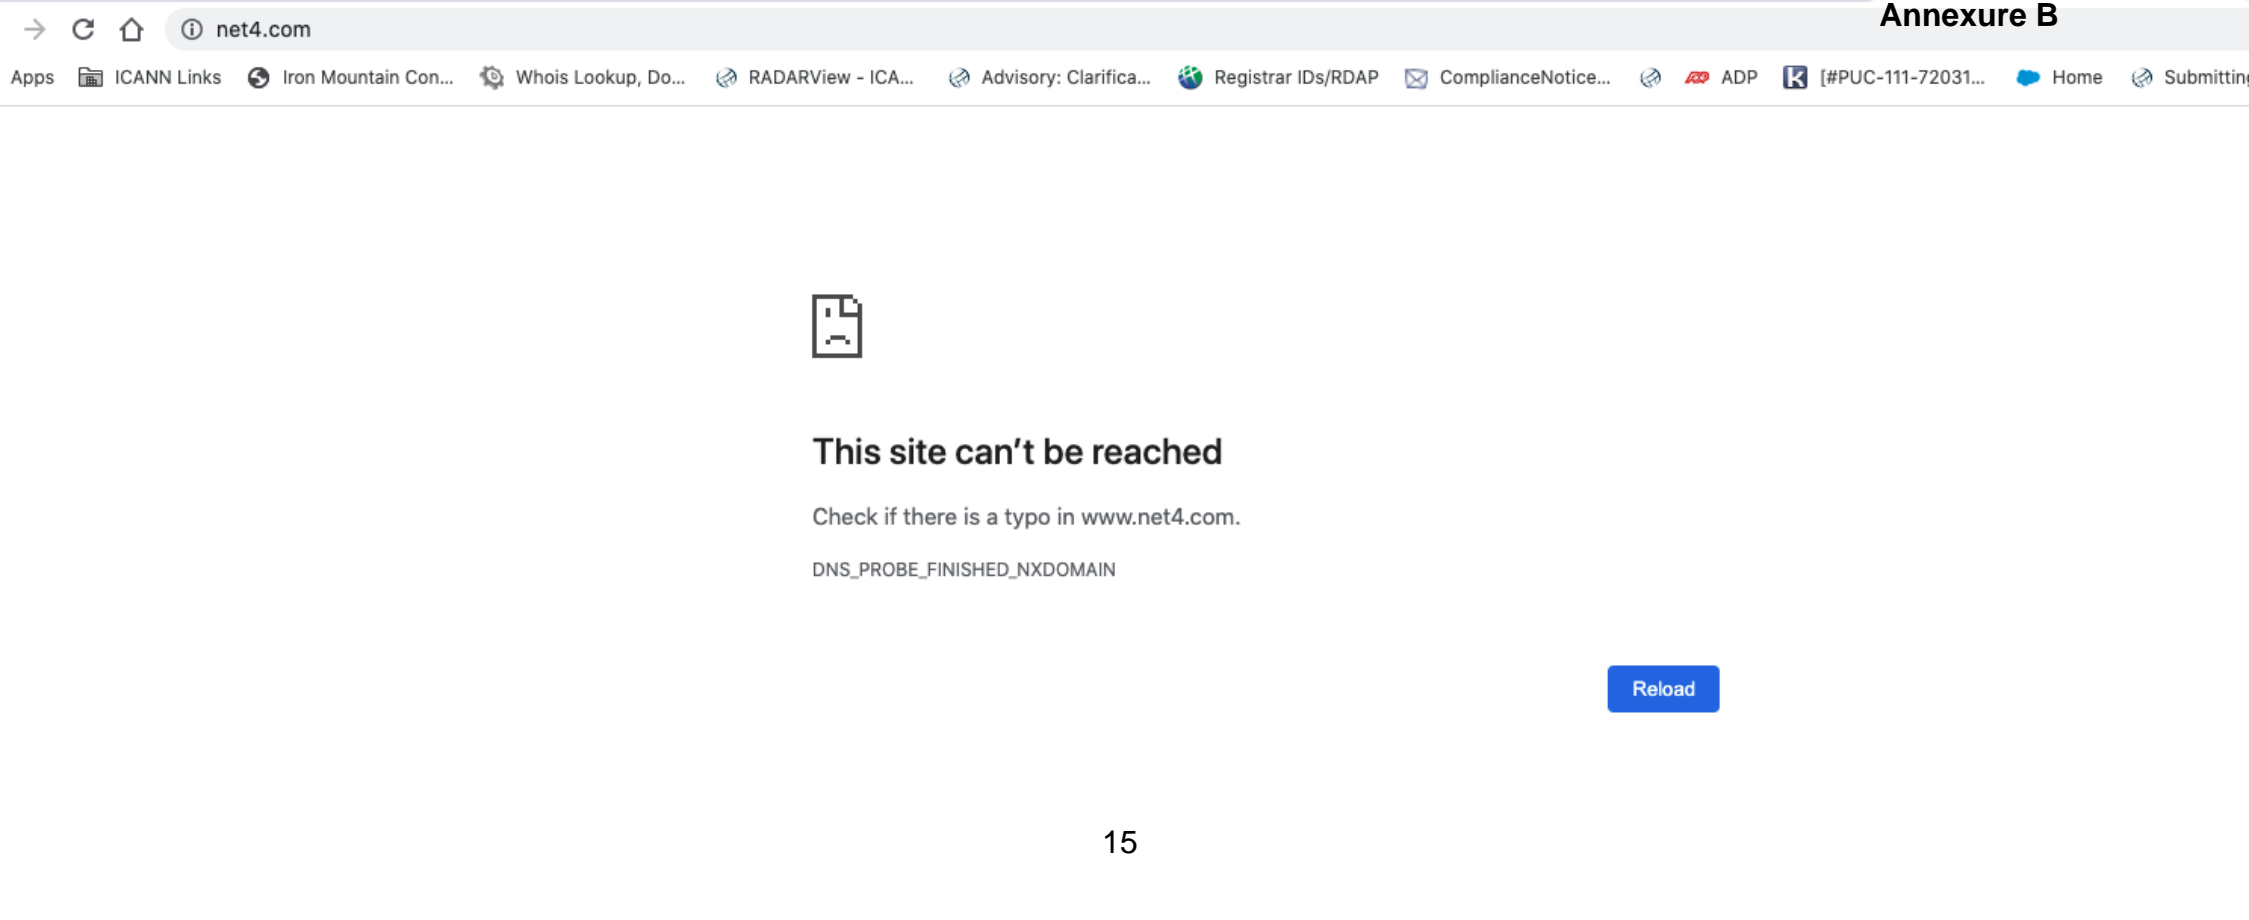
net4.com

Annexure B

Apps ICANN Links Iron Mountain Con... Whois Lookup, Do... RADARView - ICA... Advisory: Clarifica... Registrar IDs/RDAP ComplianceNotice... ADP [#PUC-111-72031... Home Submitting

This site can’t be reached

Check if there is a typo in www.net4.com.

DNS_PROBE_FINISHED_NXDOMAIN

Reload

15